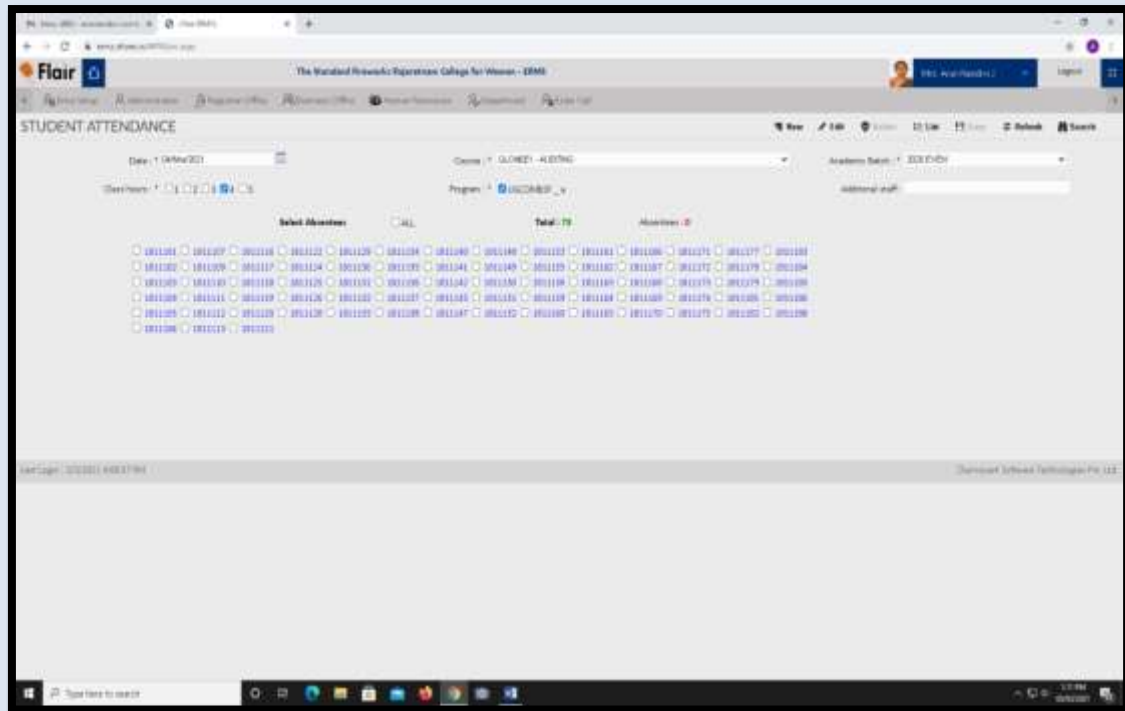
Flair

The Standard Fireworks Rajaratnam College for Women - ERMS

Logout

STUDENT ATTENDANCE

New Edit List Refresh Search

Date : * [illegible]

Course : * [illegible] - AUDITING

Academic Batch : * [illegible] EVEN

Class hours : * 1 2 3 4 5

Program : * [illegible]

Additional staff:

Select Absentees

ALL

Total : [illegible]

Absentees : 0

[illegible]

Last Login : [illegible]

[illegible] Software Technologies Pvt. Ltd.

Type here to search